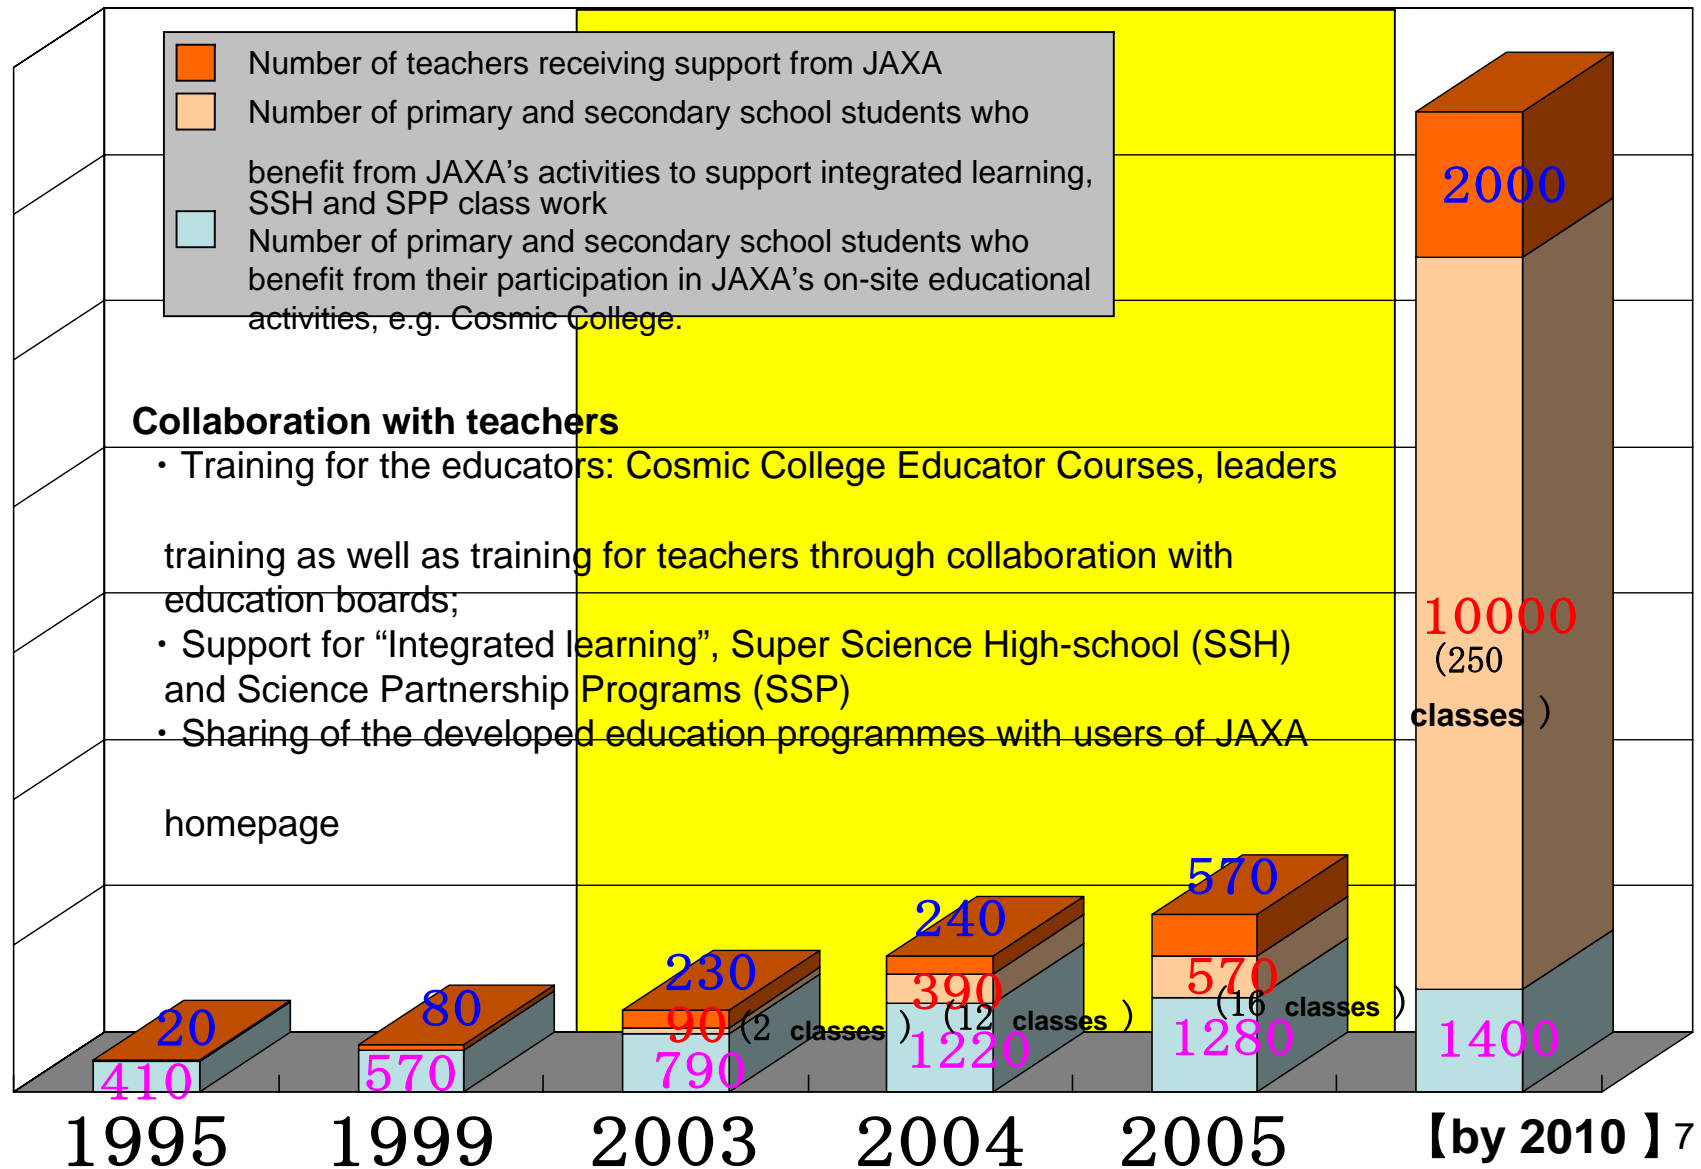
Number of teachers receiving support from JAXA

Number of primary and secondary school students who benefit from JAXA's activities to support integrated learning, SSH and SPP class work

Number of primary and secondary school students who benefit from their participation in JAXA's on-site educational activities, e.g. Cosmic College.

Collaboration with teachers

・Training for the educators: Cosmic College Educator Courses, leaders training as well as training for teachers through collaboration with education boards;

・Support for "Integrated learning", Super Science High-school (SSH) and Science Partnership Programs (SSP)

・Sharing of the developed education programmes with users of JAXA homepage

20
410
80
570
230
90 (2 classes)
790
240
390 (12 classes)
1220
570
570 (16 classes)
1280
2000
10000 (250 classes)
1400

1995 1999 2003 2004 2005 【by 2010】 7